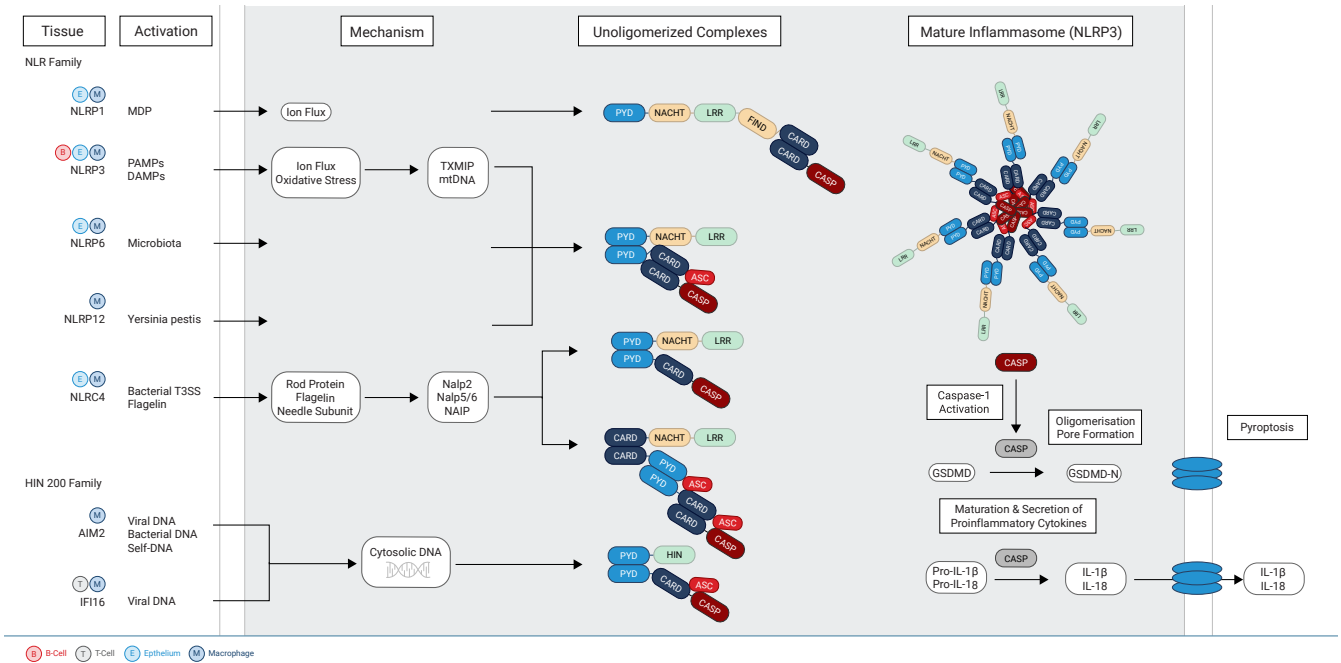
Tissue | Activation | Mechanism | Unoligomerized Complexes | Mature Inflammasome (NLRP3)

NLR Family

E M
NLRP1 MDP
Ion Flux
PYD NACHT LRR FIND CARD CARD CASP

B E M
NLRP3 PAMPs DAMPs
Ion Flux Oxidative Stress
TXMIP mtDNA

E M
NLRP6 Microbiota
PYD NACHT LRR
PYD CARD ASC CARD CASP

M
NLRP12 Yersinia pestis

E M
NLRC4 Bacterial T3SS Flagelin
Rod Protein Flagelin Needle Subunit
Nalp2 Nalp5/6 NAIP
PYD NACHT LRR
PYD CARD CASP
CARD NACHT LRR
CARD PYD PYD ASC CARD CARD ASC CASP

HIN 200 Family

M
AIM2 Viral DNA Bacterial DNA Self-DNA

T M
IFI16 Viral DNA

Cytosolic DNA
PYD HIN
PYD CARD ASC CASP

CASP
Caspase-1 Activation
Oligomerisation Pore Formation
CASP
GSDMD GSDMD-N
Pyroptosis
Maturation & Secretion of Proinflammatory Cytokines
CASP
Pro-IL-1β Pro-IL-18
IL-1β IL-18
IL-1β IL-18

B B-Cell T T-Cell E Epthelium M Macrophage